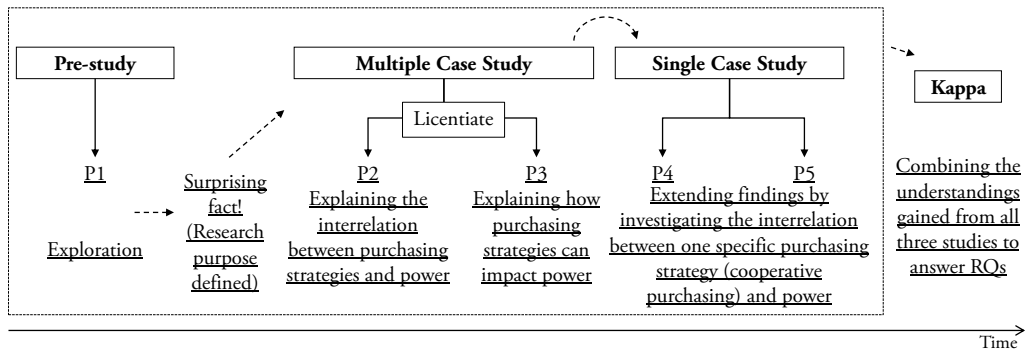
Pre-study

Multiple Case Study

Single Case Study

Kappa

Licentiate

P1

Exploration

Surprising fact! (Research purpose defined)

P2
Explaining the interrelation between purchasing strategies and power

P3
Explaining how purchasing strategies can impact power

P4

P5

Extending findings by investigating the interrelation between one specific purchasing strategy (cooperative purchasing) and power

Combining the understandings gained from all three studies to answer RQs

Time